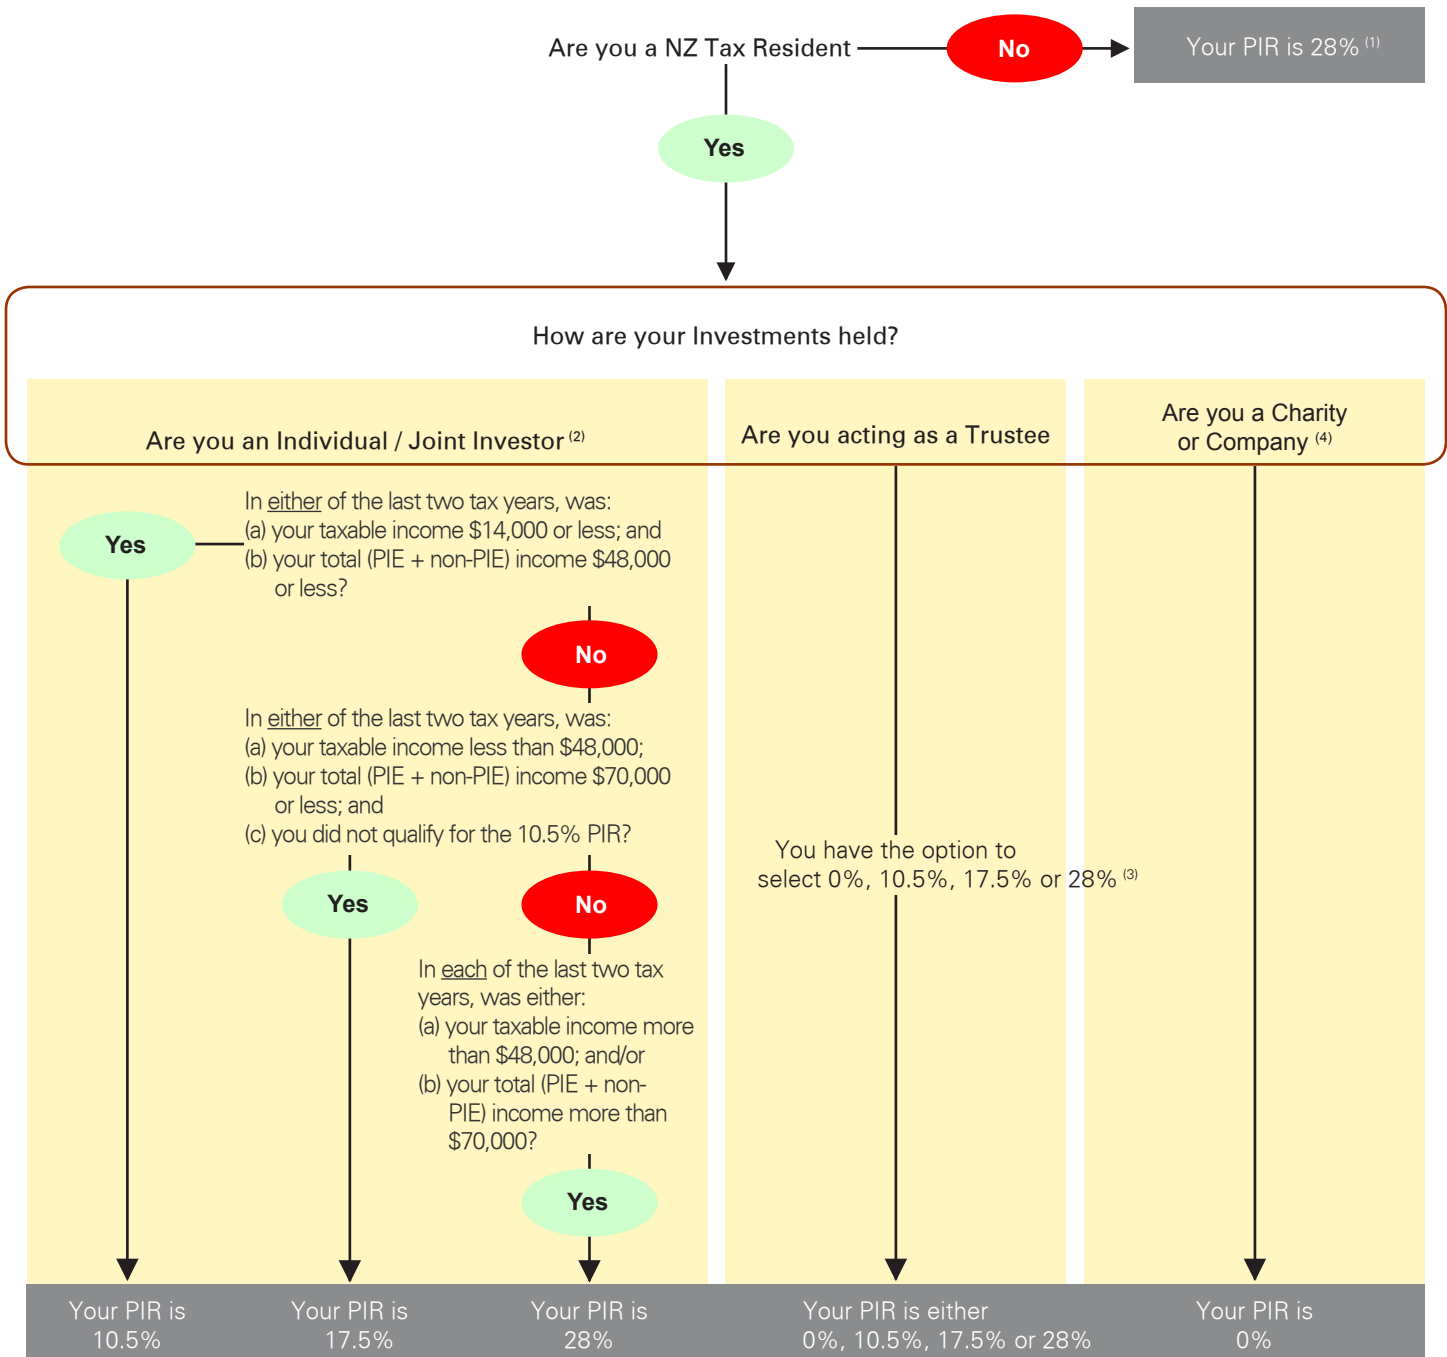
Are you a NZ Tax Resident

No

Your PIR is 28% $^{(1)}$

Yes

How are your Investments held?

Are you an Individual / Joint Investor $^{(2)}$

Are you acting as a Trustee

Are you a Charity or Company $^{(4)}$

Yes

In either of the last two tax years, was:
(a) your taxable income $14,000 or less; and
(b) your total (PIE + non-PIE) income $48,000 or less?

No

In either of the last two tax years, was:
(a) your taxable income less than $48,000;
(b) your total (PIE + non-PIE) income $70,000 or less; and
(c) you did not qualify for the 10.5% PIR?

Yes

No

In each of the last two tax years, was either:
(a) your taxable income more than $48,000; and/or
(b) your total (PIE + non-PIE) income more than $70,000?

Yes

You have the option to select 0%, 10.5%, 17.5% or 28% $^{(3)}$

Your PIR is 10.5%

Your PIR is 17.5%

Your PIR is 28%

Your PIR is either 0%, 10.5%, 17.5% or 28%

Your PIR is 0%